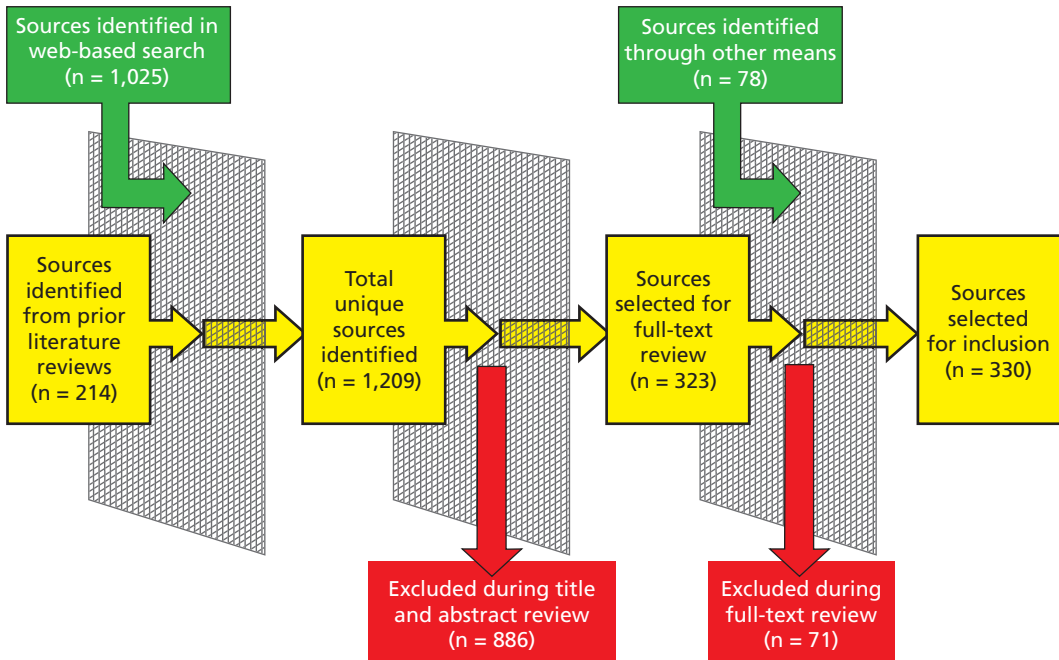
Sources identified in web-based search (n = 1,025)

Sources identified through other means (n = 78)

Sources identified from prior literature reviews (n = 214)

Total unique sources identified (n = 1,209)

Sources selected for full-text review (n = 323)

Sources selected for inclusion (n = 330)

Excluded during title and abstract review (n = 886)

Excluded during full-text review (n = 71)